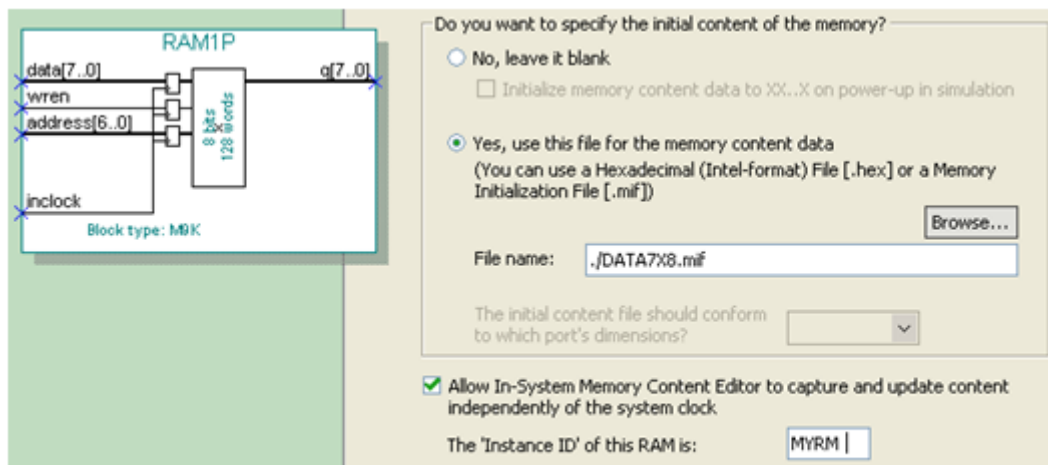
RAM1P

data[7..0]

wren

address[6..0]

inclock

q[7..0]

8 bits × 128 words

Block type: M9K

Do you want to specify the initial content of the memory?

No, leave it blank

Initialize memory content data to XX..X on power-up in simulation

Yes, use this file for the memory content data

(You can use a Hexadecimal (Intel-format) File [.hex] or a Memory Initialization File [.mif])

Browse...

File name: ./DATA7X8.mif

The initial content file should conform to which port's dimensions?

Allow In-System Memory Content Editor to capture and update content independently of the system clock

The 'Instance ID' of this RAM is: MYRM